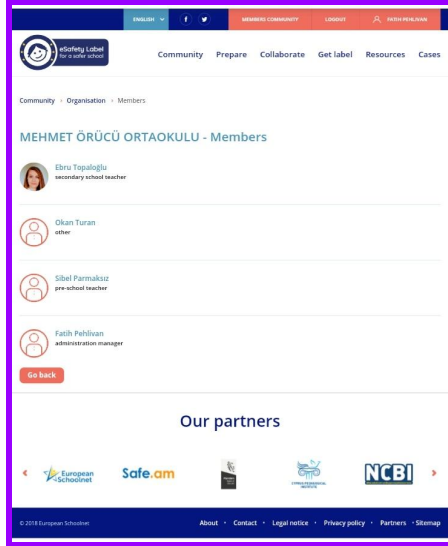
ENGLISH f MEMBERS COMMUNITY LOGOUT FATIH PEHLIVAN

eSafety Label for a safer school

Community Prepare Collaborate Get label Resources Cases

Community › Organisation › Members

MEHMET ÖRÜCÜ ORTAOKULU - Members

Ebru Topaloğlu
secondary school teacher

Okan Turan
other

Sibel Parmaksız
pre-school teacher

Fatih Pehlivan
administration manager

Go back

Our partners

European Schoolnet Safe.am NCBI

© 2018 European Schoolnet

About · Contact · Legal notice · Privacy policy · Partners · Sitemap